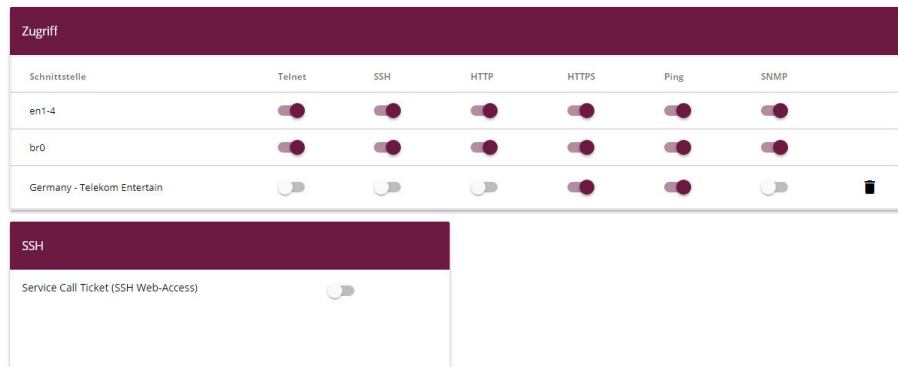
Zugriff

| Schnittstelle | Telnet | SSH | HTTP | HTTPS | Ping | SNMP |
|---|---|---|---|---|---|---|
| en1-4 | | | | | | |
| br0 | | | | | | |
| Germany - Telekom Entertain | | | | | | |

SSH

Service Call Ticket (SSH Web-Access)